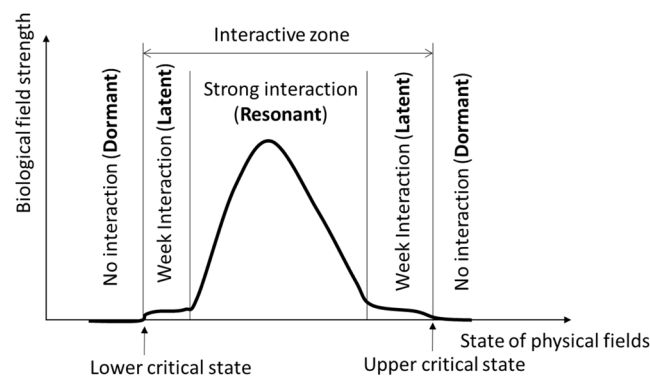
Biological field strength

Interactive zone

No interaction (Dormant)

Week Interaction (Latent)

Strong interaction (Resonant)

Week Interaction (Latent)

No interaction (Dormant)

State of physical fields

Lower critical state

Upper critical state